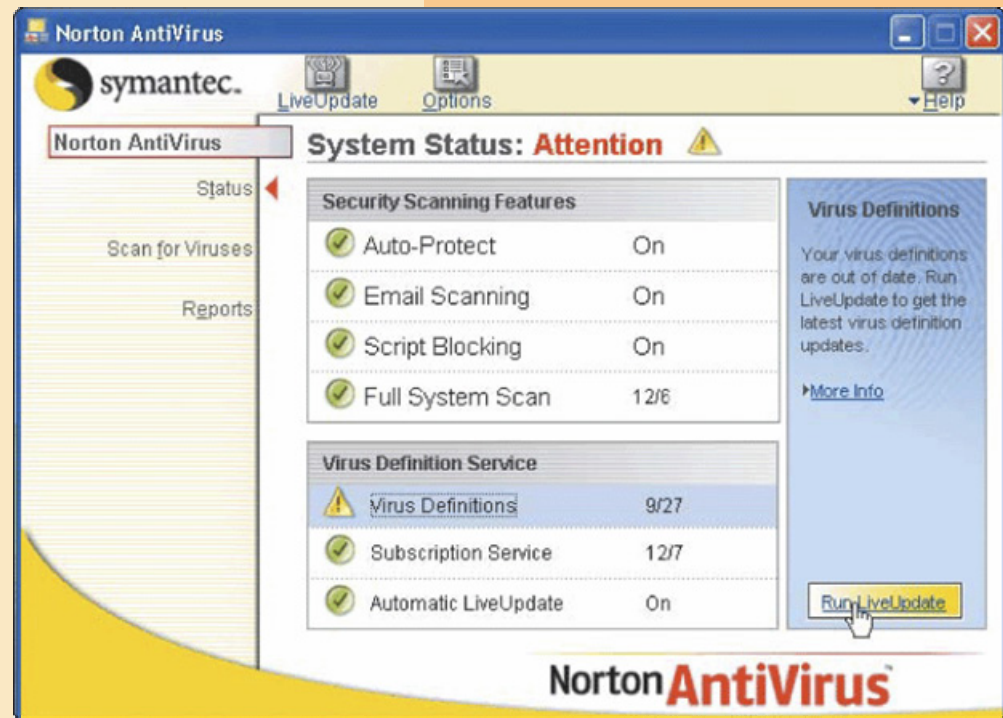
Norton AntiVirus

symantec.

LiveUpdate

Options

?

Help

Norton AntiVirus

Status

Scan for Viruses

Reports

System Status: Attention

| Security Scanning Features | |
|---|---|
| Auto-Protect | On |
| Email Scanning | On |
| Script Blocking | On |
| Full System Scan | 12/6 |

| Virus Definition Service | |
|---|---|
| Virus Definitions | 9/27 |
| Subscription Service | 12/7 |
| Automatic LiveUpdate | On |

Virus Definitions

Your virus definitions are out of date. Run LiveUpdate to get the latest virus definition updates.

More Info

Run LiveUpdate

Norton AntiVirus